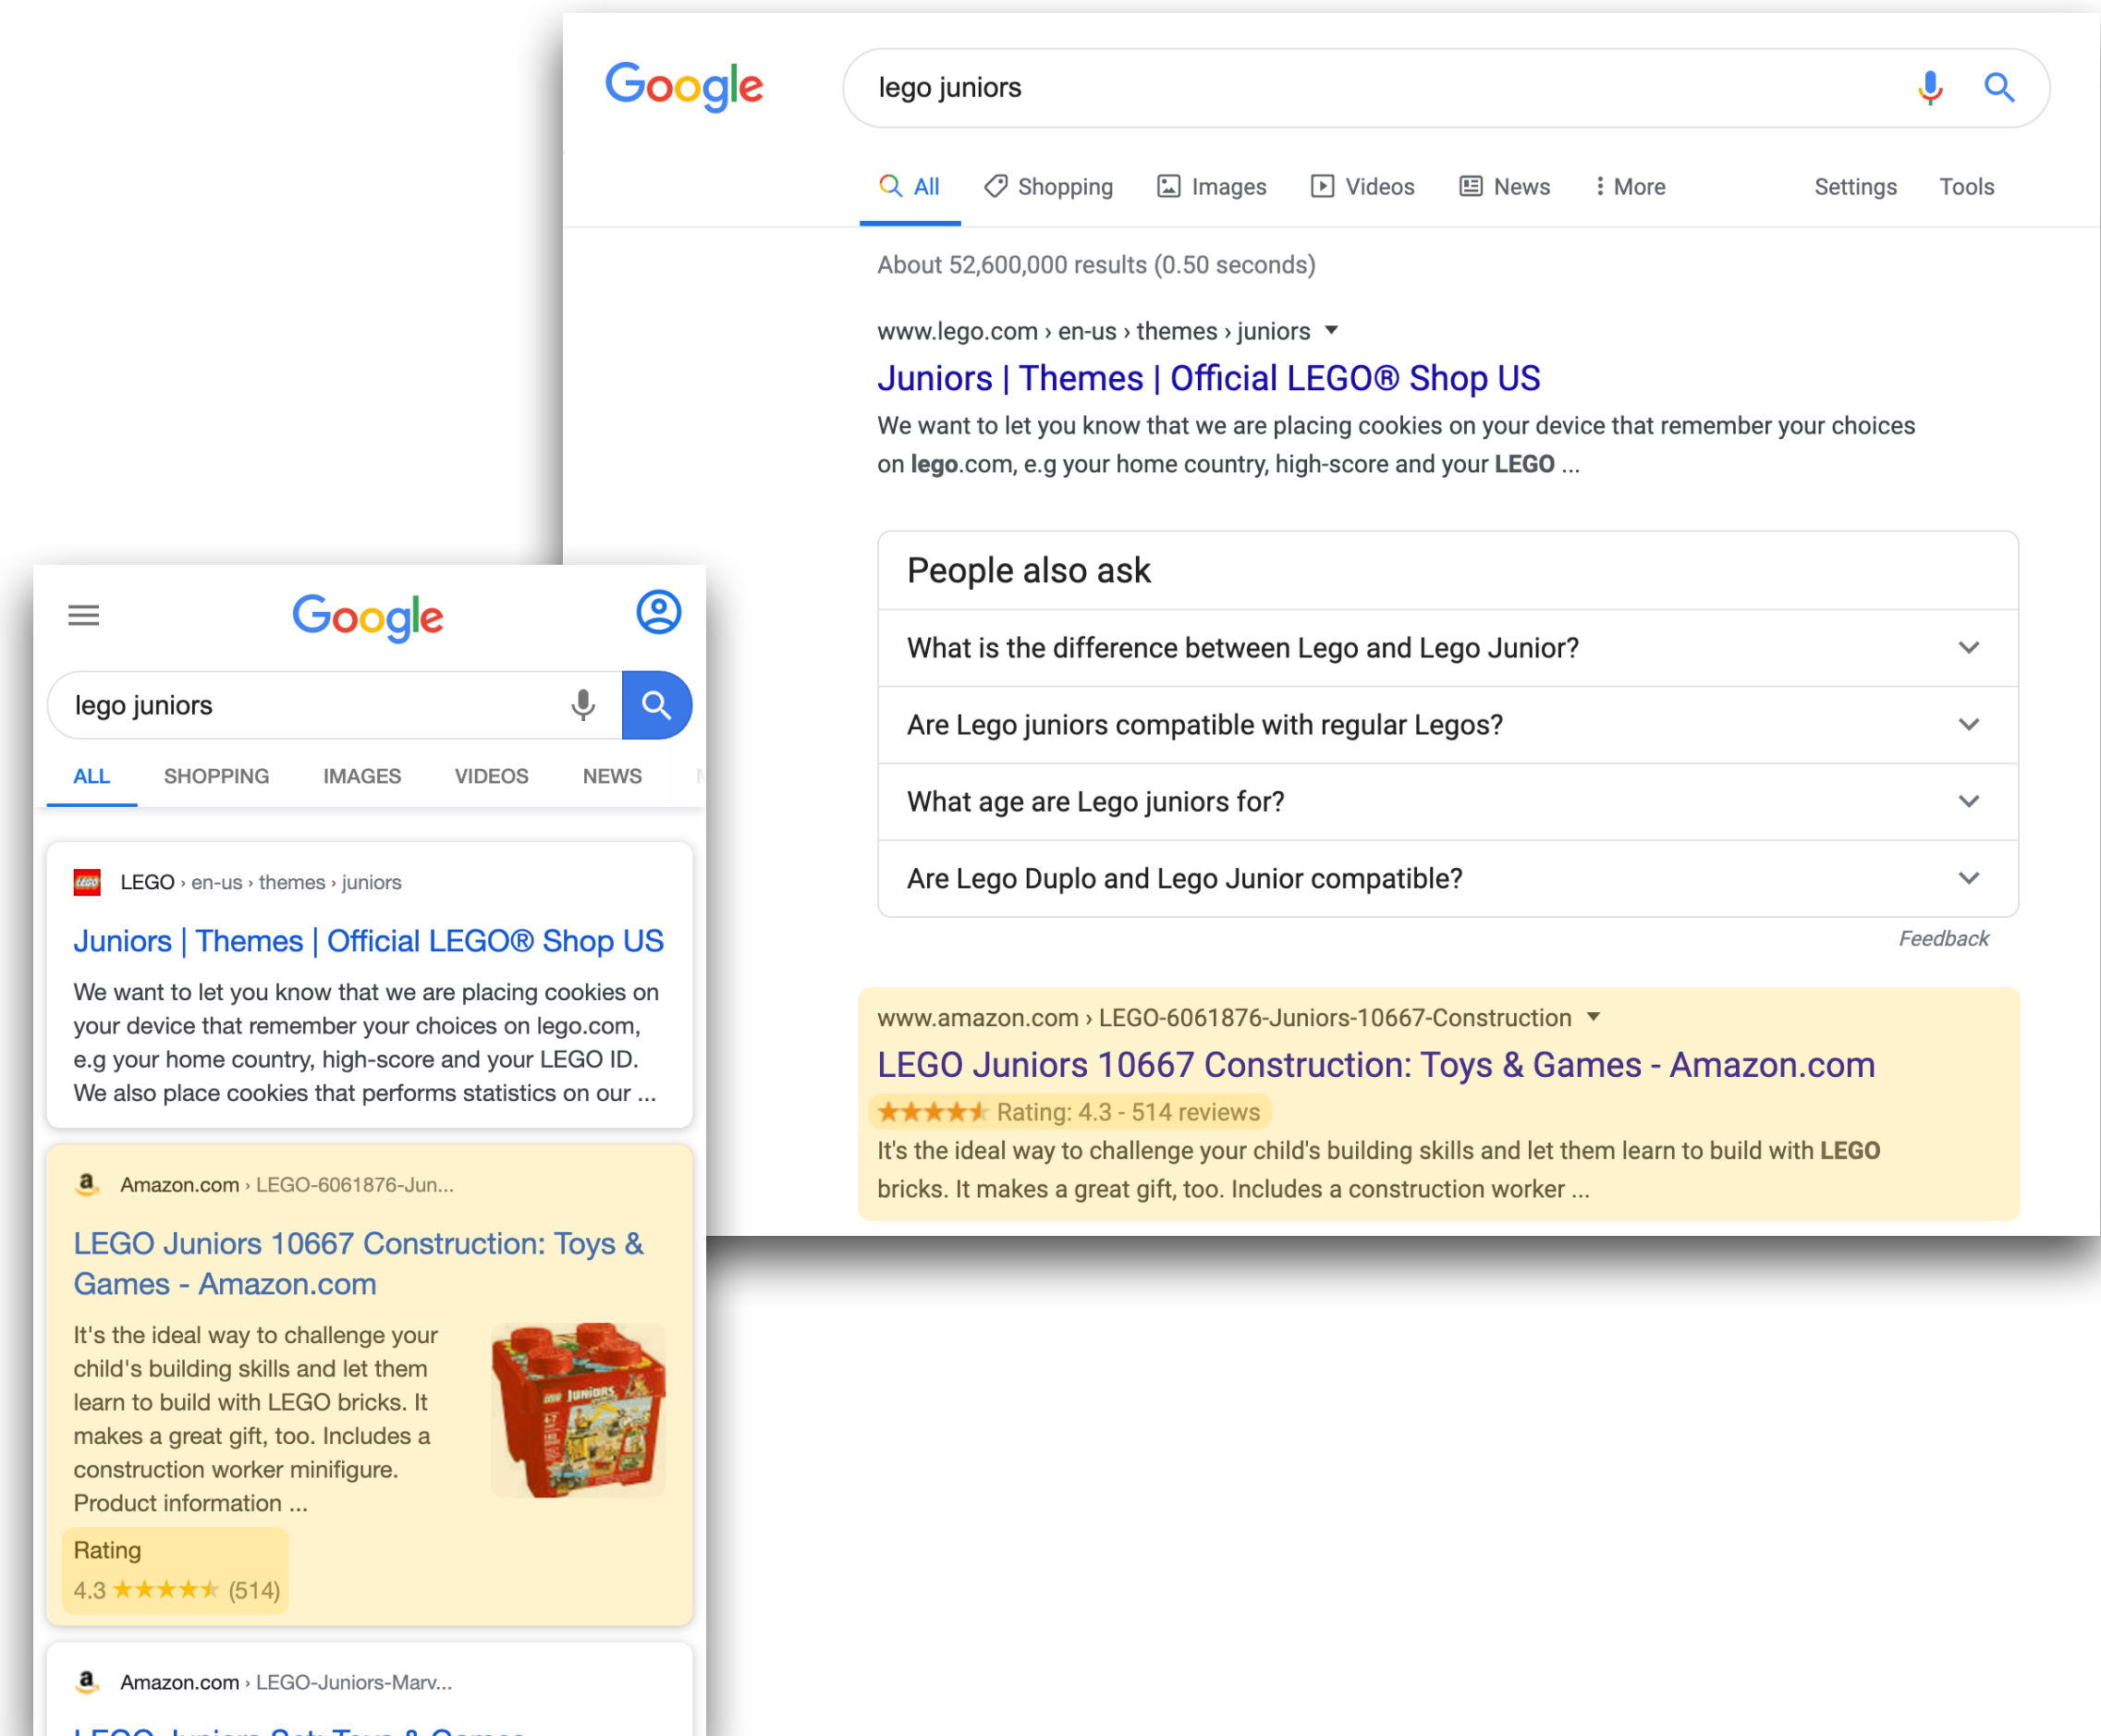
Google

lego juniors

All Shopping Images Videos News More Settings Tools

About 52,600,000 results (0.50 seconds)

www.lego.com › en-us › themes › juniors

Juniors | Themes | Official LEGO® Shop US

We want to let you know that we are placing cookies on your device that remember your choices on lego.com, e.g your home country, high-score and your LEGO ...

People also ask

What is the difference between Lego and Lego Junior?

Are Lego juniors compatible with regular Legos?

What age are Lego juniors for?

Are Lego Duplo and Lego Junior compatible?

Feedback

www.amazon.com › LEGO-6061876-Juniors-10667-Construction

LEGO Juniors 10667 Construction: Toys & Games - Amazon.com

★★★★★ Rating: 4.3 - 514 reviews

It's the ideal way to challenge your child's building skills and let them learn to build with LEGO bricks. It makes a great gift, too. Includes a construction worker ...

Google

lego juniors

ALL SHOPPING IMAGES VIDEOS NEWS

LEGO › en-us › themes › juniors

Juniors | Themes | Official LEGO® Shop US

We want to let you know that we are placing cookies on your device that remember your choices on lego.com, e.g your home country, high-score and your LEGO ID. We also place cookies that performs statistics on our ...

Amazon.com › LEGO-6061876-Jun...

LEGO Juniors 10667 Construction: Toys & Games - Amazon.com

It's the ideal way to challenge your child's building skills and let them learn to build with LEGO bricks. It makes a great gift, too. Includes a construction worker minifigure. Product information ...

Rating
4.3 ★★★★★ (514)

Amazon.com › LEGO-Juniors-Marv...

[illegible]